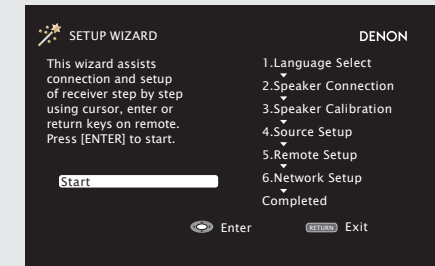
SETUP WIZARD

DENON

This wizard assists connection and setup of receiver step by step using cursor, enter or return keys on remote. Press [ENTER] to start.

Start

1.Language Select
2.Speaker Connection
3.Speaker Calibration
4.Source Setup
5.Remote Setup
6.Network Setup
Completed

Enter

RETURN Exit